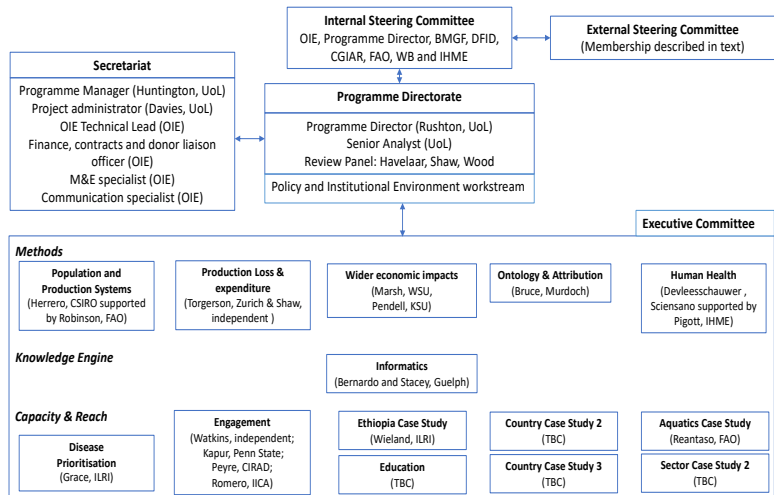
**Internal Steering Committee**
OIE, Programme Director, BMGF, DFID, CGIAR, FAO, WB and IHME

**External Steering Committee**
(Membership described in text)

**Secretariat**
Programme Manager (Huntington, UoL)
Project administrator (Davies, UoL)
OIE Technical Lead (OIE)
Finance, contracts and donor liaison officer (OIE)
M&E specialist (OIE)
Communication specialist (OIE)

**Programme Directorate**
Programme Director (Rushton, UoL)
Senior Analyst (UoL)
Review Panel: Havelaar, Shaw, Wood

Policy and Institutional Environment workstream

**Executive Committee**

*Methods*

**Population and Production Systems**
(Herrero, CSIRO supported by Robinson, FAO)

**Production Loss & expenditure**
(Torgerson, Zurich & Shaw, independent )

**Wider economic impacts**
(Marsh, WSU, Pendell, KSU)

**Ontology & Attribution**
(Bruce, Murdoch)

**Human Health**
(Devleesschauwer , Sciensano supported by Pigott, IHME)

*Knowledge Engine*

**Informatics**
(Bernardo and Stacey, Guelph)

*Capacity & Reach*

**Disease Prioritisation**
(Grace, ILRI)

**Engagement**
(Watkins, independent; Kapur, Penn State; Peyre, CIRAD; Romero, IICA)

**Ethiopia Case Study**
(Wieland, ILRI)

**Education**
(TBC)

**Country Case Study 2**
(TBC)

**Country Case Study 3**
(TBC)

**Aquatics Case Study**
(Reantaso, FAO)

**Sector Case Study 2**
(TBC)